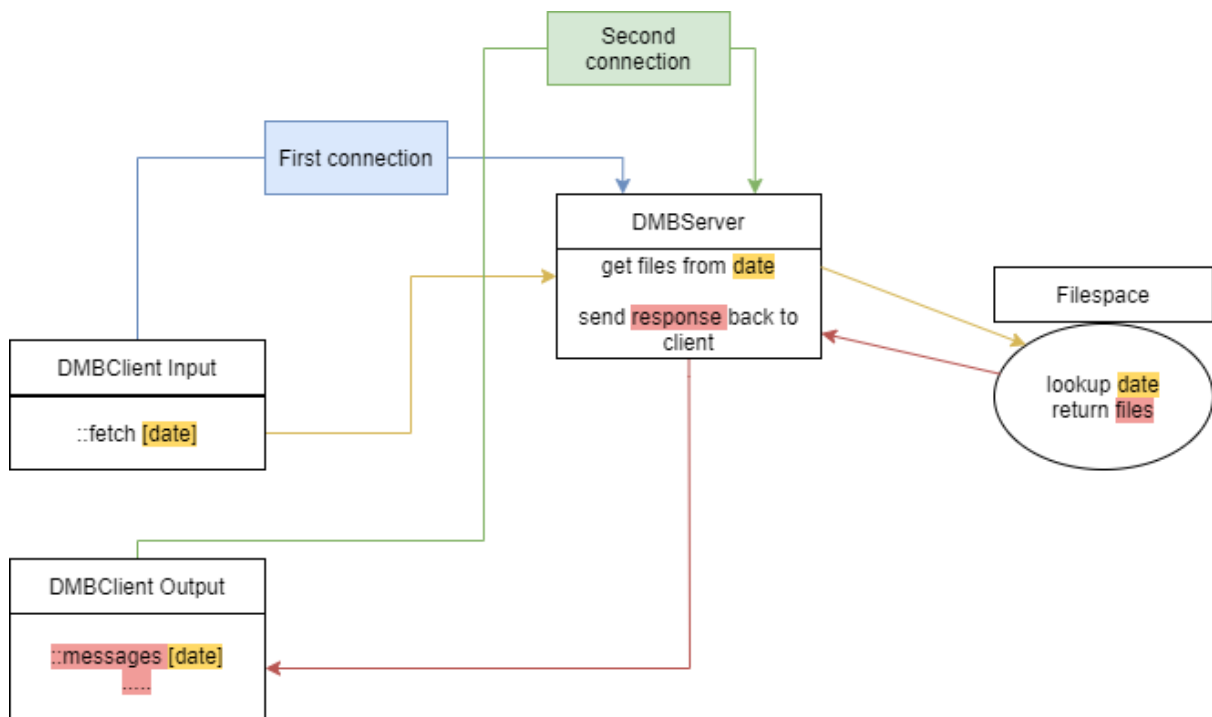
Second connection

First connection

DMBServer

get files from date

send response back to client

Filespace

lookup date
return files

DMBClient Input

::fetch [date]

DMBClient Output

::messages [date]
......